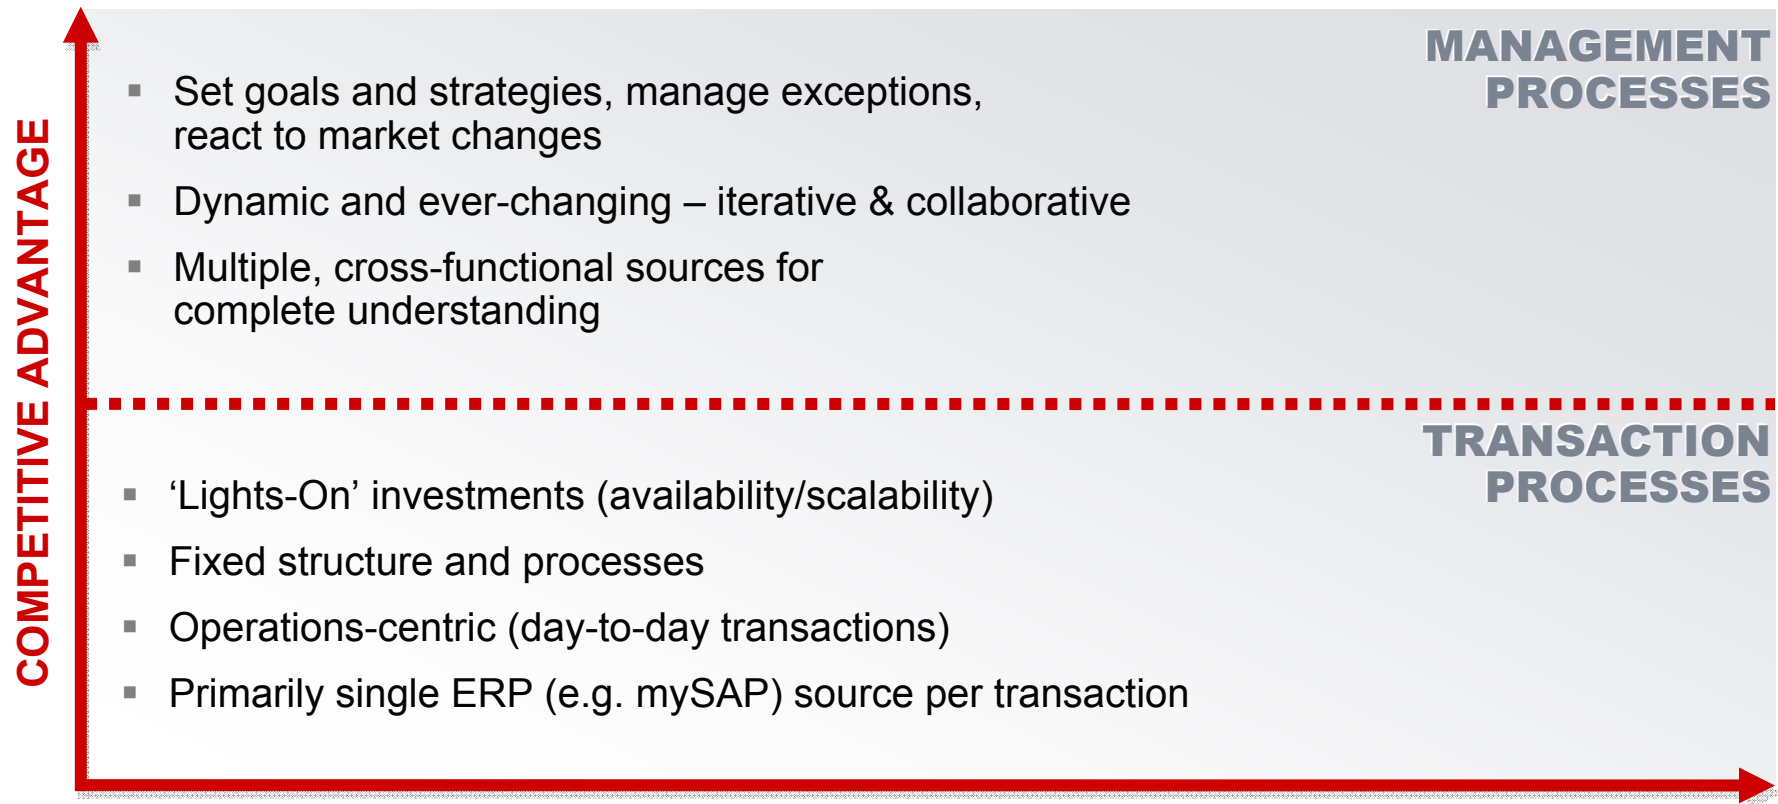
COMPETITIVE ADVANTAGE

MANAGEMENT PROCESSES

▪ Set goals and strategies, manage exceptions, react to market changes

▪ Dynamic and ever-changing – iterative & collaborative

▪ Multiple, cross-functional sources for complete understanding

TRANSACTION PROCESSES

▪ ‘Lights-On’ investments (availability/scalability)

▪ Fixed structure and processes

▪ Operations-centric (day-to-day transactions)

▪ Primarily single ERP (e.g. mySAP) source per transaction